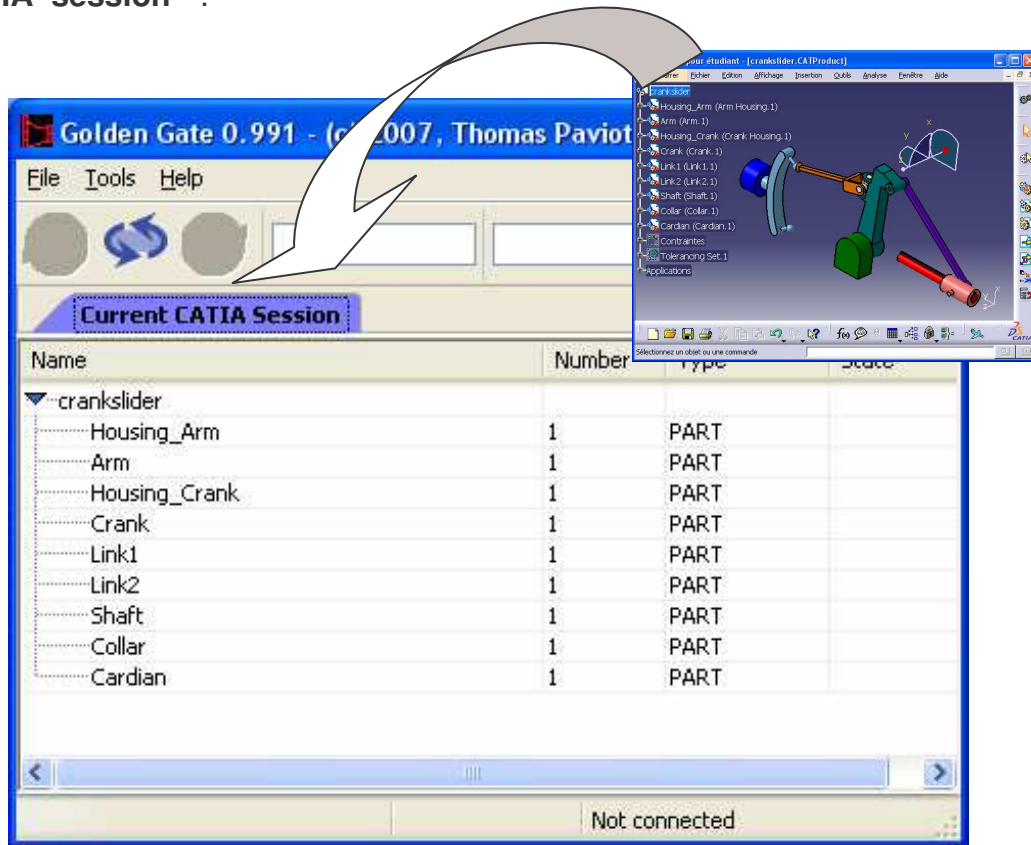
IA session" :

Golden Gate 0.991 - (c) 2007, Thomas Paviot

File Tools Help

Current CATIA Session

| Name | Number | Type | State |
|---|---|---|---|
| crankslider | | | |
| Housing_Arm | 1 | PART | |
| Arm | 1 | PART | |
| Housing_Crank | 1 | PART | |
| Crank | 1 | PART | |
| Link1 | 1 | PART | |
| Link2 | 1 | PART | |
| Shaft | 1 | PART | |
| Collar | 1 | PART | |
| Cardian | 1 | PART | |

Not connected

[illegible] pour étudiant - [crankslider.CATProduct]

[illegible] Fichier Edition Affichage Insertion Outils Analyse Fenêtre Aide

crankslider
Housing_Arm (Arm Housing.1)
Arm (Arm.1)
Housing_Crank (Crank Housing.1)
Crank (Crank.1)
Link1 (Link1.1)
Link2 (Link2.1)
Shaft (Shaft.1)
Collar (Collar.1)
Cardian (Cardian.1)
Contraintes
Tolerancing Set.1
Applications

Sélectionnez un objet ou une commande